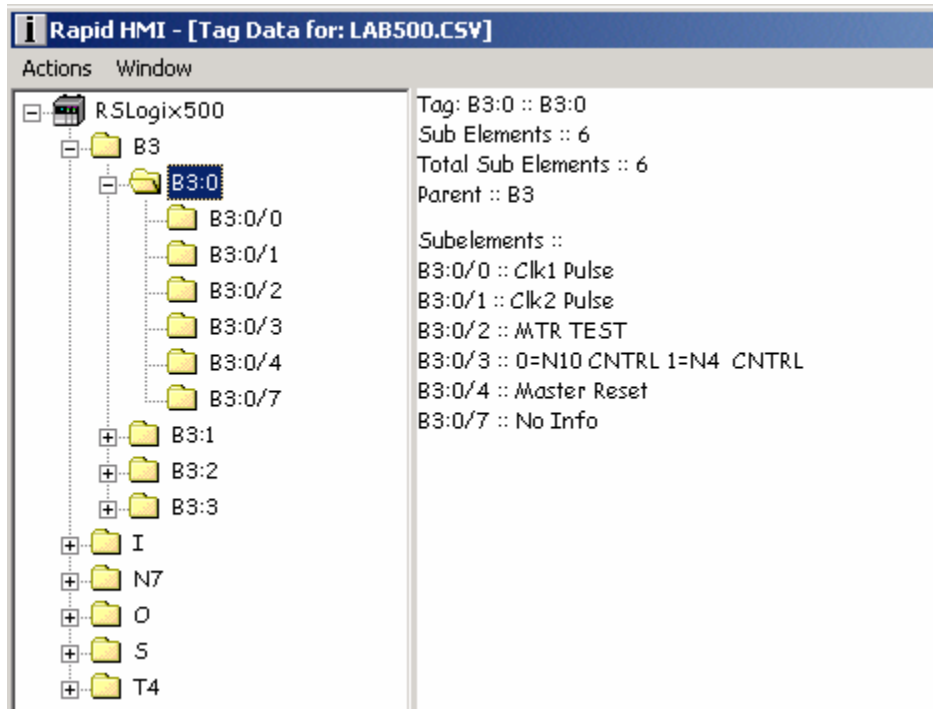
Rapid HMI - [Tag Data for: LAB500.CSV]

Actions Window

RSLogix500
B3
B3:0
B3:0/0
B3:0/1
B3:0/2
B3:0/3
B3:0/4
B3:0/7
B3:1
B3:2
B3:3
I
N7
O
S
T4

Tag: B3:0 :: B3:0
Sub Elements :: 6
Total Sub Elements :: 6
Parent :: B3

Subelements ::
B3:0/0 :: Clk1 Pulse
B3:0/1 :: Clk2 Pulse
B3:0/2 :: MTR TEST
B3:0/3 :: 0=N10 CNTRL 1=N4 CNTRL
B3:0/4 :: Master Reset
B3:0/7 :: No Info